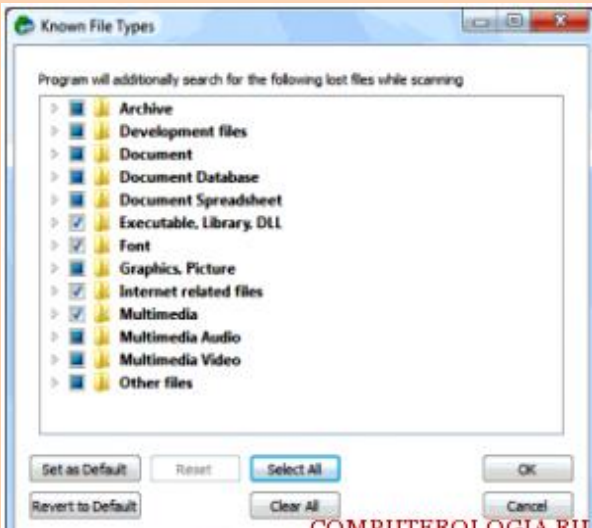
Known File Types

Program will additionally search for the following lost files while scanning

Archive
Development files
Document
Document Database
Document Spreadsheet
Executable, Library, DLL
Font
Graphics, Picture
Internet related files
Multimedia
Multimedia Audio
Multimedia Video
Other files

Set as Default
Reset
Select All
OK
Revert to Default
Clear All
Cancel

COMPUTEROLOGIA.RU